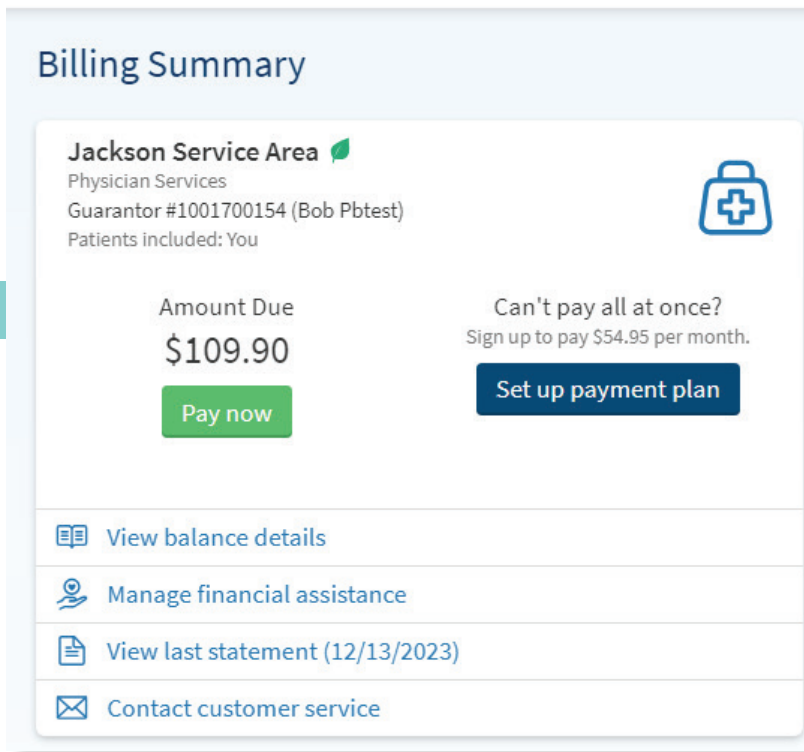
Billing Summary

Jackson Service Area
Physician Services
Guarantor #1001700154 (Bob Pbtest)
Patients included: You

Amount Due
$109.90
Pay now

Can't pay all at once?
Sign up to pay $54.95 per month.
Set up payment plan

View balance details

Manage financial assistance

View last statement (12/13/2023)

Contact customer service